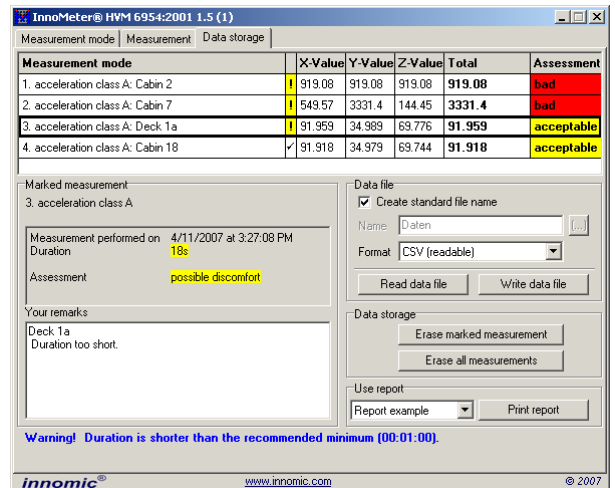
InnoMeter® HVM 6954:2001 1.5 (1)

Measurement mode | Measurement | Data storage

| Measurement mode | | X-Value | Y-Value | Z-Value | Total | Assessment |
|---|---|---|---|---|---|---|
| 1. acceleration class A: Cabin 2 | ! | 919.08 | 919.08 | 919.08 | 919.08 | bad |
| 2. acceleration class A: Cabin 7 | ! | 549.57 | 3331.4 | 144.45 | 3331.4 | bad |
| 3. acceleration class A: Deck 1a | ! | 91.959 | 34.989 | 69.776 | 91.959 | acceptable |
| 4. acceleration class A: Cabin 18 | ✓ | 91.918 | 34.979 | 69.744 | 91.918 | acceptable |

Marked measurement
3. acceleration class A

Measurement performed on 4/11/2007 at 3:27:08 PM
Duration 18s

Assessment possible discomfort

Your remarks
Deck 1a
Duration too short.

Data file
Create standard file name
Name Daten
Format CSV (readable)
Read data file
Write data file

Data storage
Erase marked measurement
Erase all measurements

Use report
Report example
Print report

Warning! Duration is shorter than the recommended minimum (00:01:00).

innomic®
www.innomic.com
© 2007